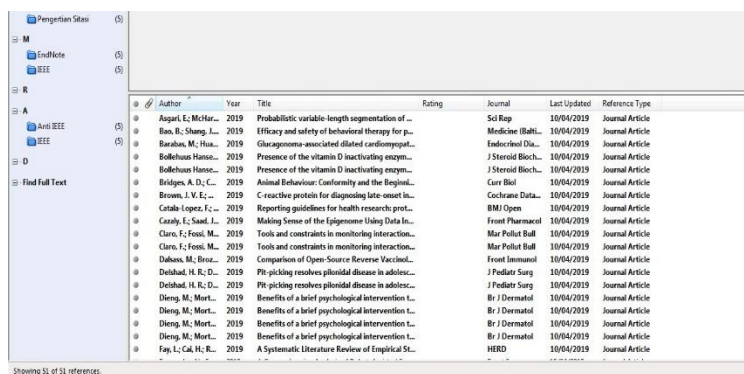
Pengertian Sitasi (5)
M
EndNote (5)
IEEE (5)
R
A
Anti IEEE (5)
IEEE (5)
D
Find Full Text

| Author | Year | Title | Rating | Journal | Last Updated | Reference Type |
|---|---|---|---|---|---|---|
| Asgari, E.; McHar... | 2019 | Probabilistic variable-length segmentation of ... | | Sci Rep | 10/04/2019 | Journal Article |
| Bao, B.; Shang, J.... | 2019 | Efficacy and safety of behavioral therapy for p... | | Medicine (Balti... | 10/04/2019 | Journal Article |
| Barabas, M.; Hua... | 2019 | Glucagonoma-associated dilated cardiomyopat... | | Endocrinol Dia... | 10/04/2019 | Journal Article |
| Bollehuus Hanse... | 2019 | Presence of the vitamin D inactivating enzym... | | J Steroid Bioch... | 10/04/2019 | Journal Article |
| Bollehuus Hanse... | 2019 | Presence of the vitamin D inactivating enzym... | | J Steroid Bioch... | 10/04/2019 | Journal Article |
| Bridges, A. D.; C... | 2019 | Animal Behaviour: Conformity and the Beginni... | | Curr Biol | 10/04/2019 | Journal Article |
| Brown, J. V. E.; ... | 2019 | C-reactive protein for diagnosing late-onset in... | | Cochrane Data... | 10/04/2019 | Journal Article |
| Catala-Lopez, F.; ... | 2019 | Reporting guidelines for health research: prot... | | BMJ Open | 10/04/2019 | Journal Article |
| Cazaly, E.; Saad, J... | 2019 | Making Sense of the Epigenome Using Data In... | | Front Pharmacol | 10/04/2019 | Journal Article |
| Claro, F.; Fossi, M... | 2019 | Tools and constraints in monitoring interaction... | | Mar Pollut Bull | 10/04/2019 | Journal Article |
| Claro, F.; Fossi, M... | 2019 | Tools and constraints in monitoring interaction... | | Mar Pollut Bull | 10/04/2019 | Journal Article |
| Dalsass, M.; Broz... | 2019 | Comparison of Open-Source Reverse Vaccinol... | | Front Immunol | 10/04/2019 | Journal Article |
| Delshad, H. R.; D... | 2019 | Pit-picking resolves pilonidal disease in adolesc... | | J Pediatr Surg | 10/04/2019 | Journal Article |
| Delshad, H. R.; D... | 2019 | Pit-picking resolves pilonidal disease in adolesc... | | J Pediatr Surg | 10/04/2019 | Journal Article |
| Dieng, M.; Mort... | 2019 | Benefits of a brief psychological intervention t... | | Br J Dermatol | 10/04/2019 | Journal Article |
| Dieng, M.; Mort... | 2019 | Benefits of a brief psychological intervention t... | | Br J Dermatol | 10/04/2019 | Journal Article |
| Dieng, M.; Mort... | 2019 | Benefits of a brief psychological intervention t... | | Br J Dermatol | 10/04/2019 | Journal Article |
| Dieng, M.; Mort... | 2019 | Benefits of a brief psychological intervention t... | | Br J Dermatol | 10/04/2019 | Journal Article |
| Fay, L.; Cai, H.; R... | 2019 | A Systematic Literature Review of Empirical St... | | HERD | 10/04/2019 | Journal Article |

Showing 51 of 51 references.